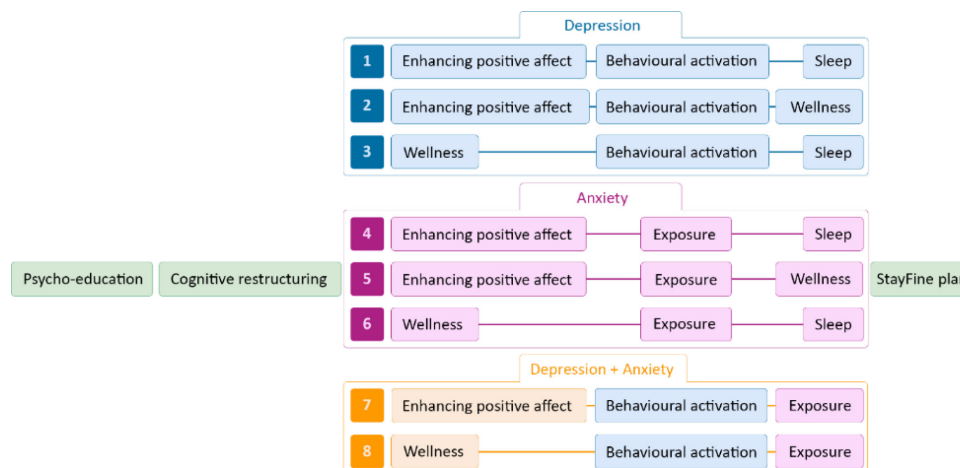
Depression

1 Enhancing positive affect Behavioural activation Sleep

2 Enhancing positive affect Behavioural activation Wellness

3 Wellness Behavioural activation Sleep

Anxiety

4 Enhancing positive affect Exposure Sleep

5 Enhancing positive affect Exposure Wellness

6 Wellness Exposure Sleep

Psycho-education Cognitive restructuring

StayFine pla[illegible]

Depression + Anxiety

7 Enhancing positive affect Behavioural activation Exposure

8 Wellness Behavioural activation Exposure